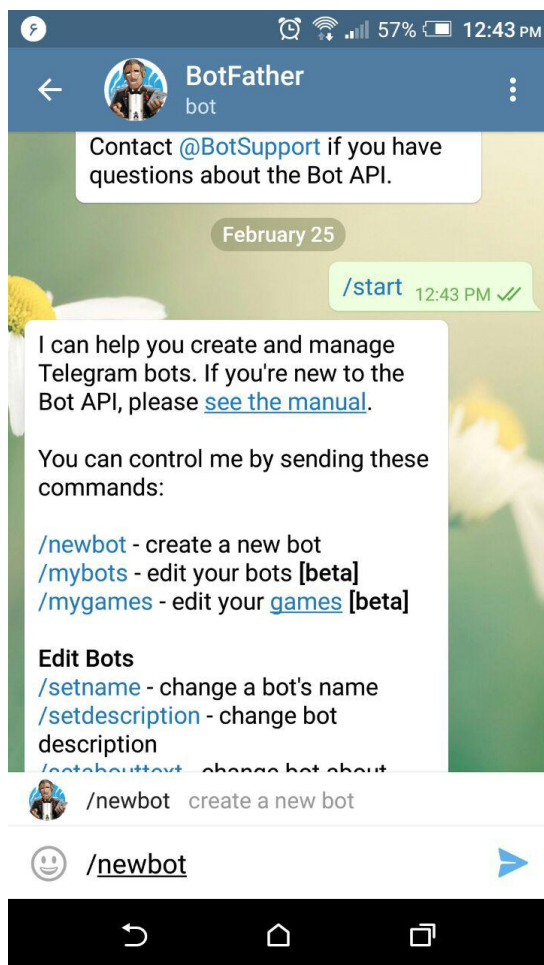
57% 12:43 PM

BotFather
bot

Contact @BotSupport if you have questions about the Bot API.

February 25

/start 12:43 PM

I can help you create and manage Telegram bots. If you're new to the Bot API, please see the manual.

You can control me by sending these commands:

/newbot - create a new bot
/mybots - edit your bots [beta]
/mygames - edit your games [beta]

Edit Bots
/setname - change a bot's name
/setdescription - change bot description
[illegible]

/newbot create a new bot

/newbot